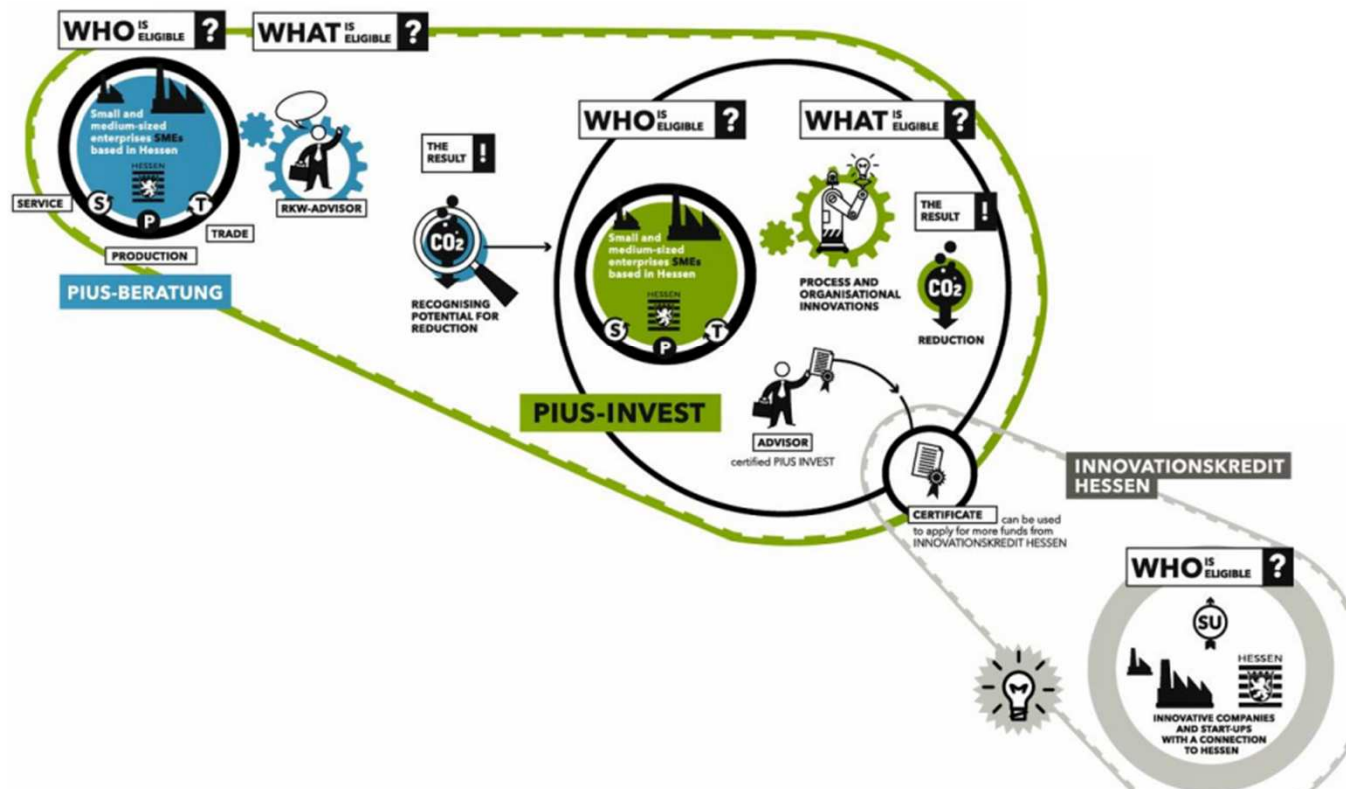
WHO IS ELIGIBLE ?

WHAT IS ELIGIBLE ?

Small and medium-sized enterprises SMEs based in Hessen

HESSEN

SERVICE

S

P

T

TRADE

PRODUCTION

RKW-ADVISOR

PIUS-BERATUNG

THE RESULT !

$CO_2$

RECOGNISING POTENTIAL FOR REDUCTION

WHO IS ELIGIBLE ?

WHAT IS ELIGIBLE ?

Small and medium-sized enterprises SMEs based in Hessen

HESSEN

S

P

T

PROCESS AND ORGANISATIONAL INNOVATIONS

THE RESULT !

$CO_2$

REDUCTION

PIUS-INVEST

ADVISOR

certified PIUS INVEST

CERTIFICATE can be used to apply for more funds from INNOVATIONSKREDIT HESSEN

INNOVATIONSKREDIT HESSEN

WHO IS ELIGIBLE ?

SU

HESSEN

INNOVATIVE COMPANIES AND START-UPS WITH A CONNECTION TO HESSEN